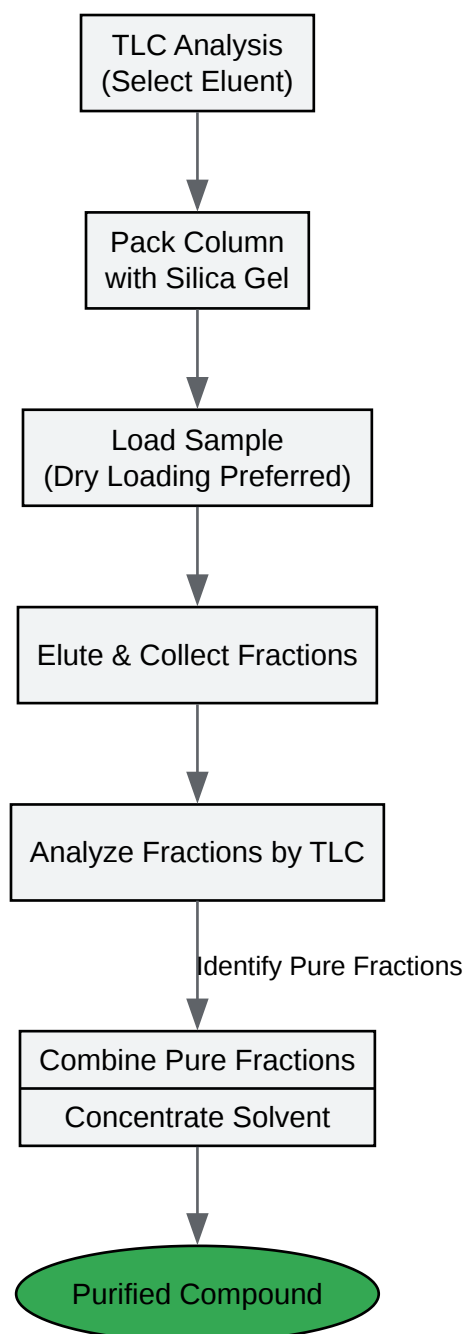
TLC Analysis
(Select Eluent)

Pack Column
with Silica Gel

Load Sample
(Dry Loading Preferred)

Elute & Collect Fractions

Analyze Fractions by TLC

Identify Pure Fractions

Combine Pure Fractions

Concentrate Solvent

Purified Compound